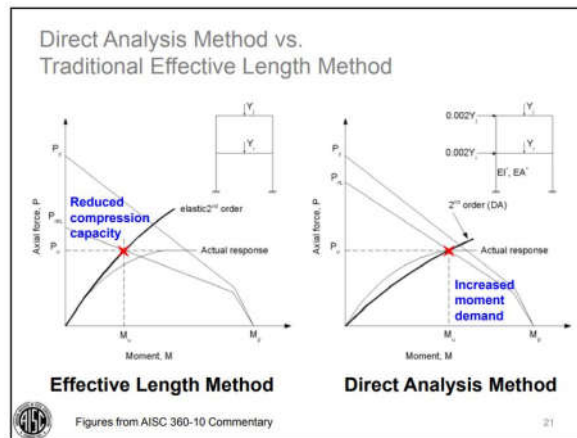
Direct Analysis Method vs.
Traditional Effective Length Method

$Y_i$

$Y_i$

$P_y$

$P_{nL}$

Reduced compression capacity

elastic $2^{nd}$ order

$P_u$

Actual response

Axial force, P

$M_u$

$M_p$

Moment, M

Effective Length Method

$0.002Y_i$

$Y_i$

$0.002Y_i$

$Y_i$

$EI^*$, $EA^*$

$P_y$

$P_n$

$2^{nd}$ order (DA)

$P_u$

Actual response

Axial force, P

Increased moment demand

$M_u$

$M_p$

Moment, M

Direct Analysis Method

AISC

Figures from AISC 360-10 Commentary

21